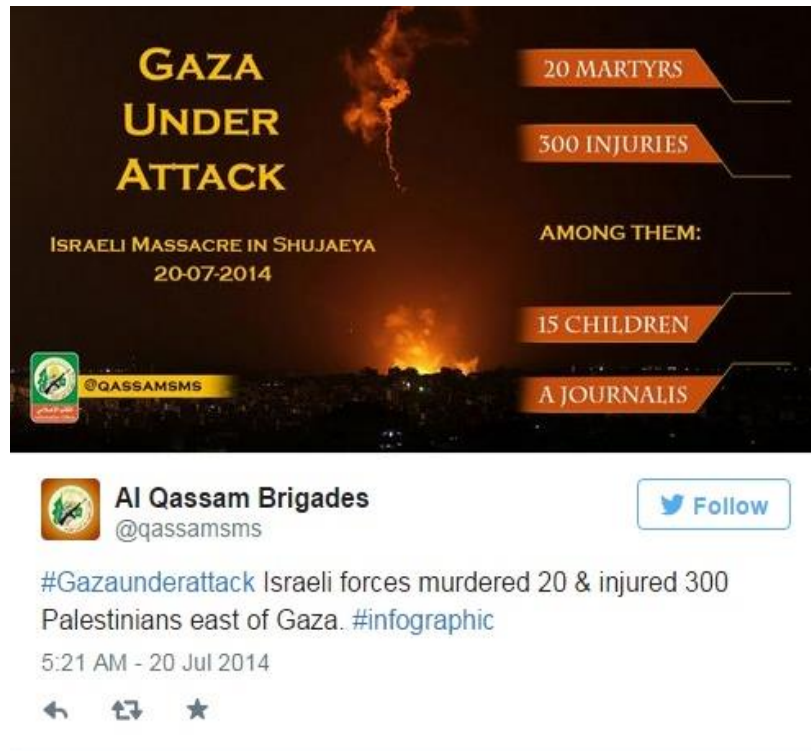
GAZA UNDER ATTACK

ISRAELI MASSACRE IN SHUJAEYA
20-07-2014

20 MARTYRS

300 INJURIES

AMONG THEM:

15 CHILDREN

A JOURNALIS

@QASSAMSMS

Al Qassam Brigades
@qassamsms

Follow

#Gazaunderattack Israeli forces murdered 20 & injured 300 Palestinians east of Gaza. #infographic

5:21 AM - 20 Jul 2014